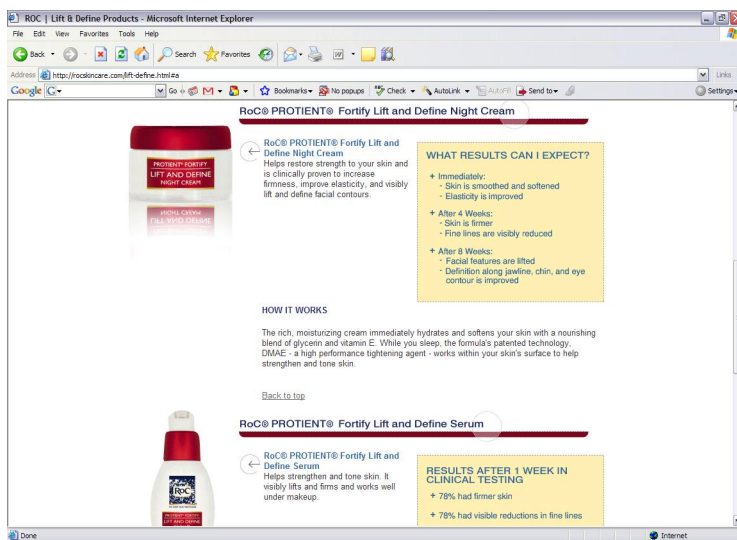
ROC | Lift & Define Products - Microsoft Internet Explorer

File Edit View Favorites Tools Help

Back Search Favorites

Address http://rocskincare.com/lift-define.html#a

Links

Google G- Go Bookmarks No popups Check AutoLink AutoFill Send to Settings

RoC® PROTIENT® Fortify Lift and Define Night Cream

PROTIENT® FORTIFY LIFT AND DEFINE NIGHT CREAM

RoC® PROTIENT® Fortify Lift and Define Night Cream
Helps restore strength to your skin and is clinically proven to increase firmness, improve elasticity, and visibly lift and define facial contours.

WHAT RESULTS CAN I EXPECT?

+ Immediately:
· Skin is smoothed and softened
· Elasticity is improved

+ After 4 Weeks:
· Skin is firmer
· Fine lines are visibly reduced

+ After 8 Weeks:
· Facial features are lifted
· Definition along jawline, chin, and eye contour is improved

HOW IT WORKS

The rich, moisturizing cream immediately hydrates and softens your skin with a nourishing blend of glycerin and vitamin E. While you sleep, the formula's patented technology, DMAE - a high performance tightening agent - works within your skin's surface to help strengthen and tone skin.

Back to top

RoC® PROTIENT® Fortify Lift and Define Serum

RoC

PROTIENT® FORTIFY LIFT AND DEFINE

RoC® PROTIENT® Fortify Lift and Define Serum
Helps strengthen and tone skin. It visibly lifts and firms and works well under makeup.

RESULTS AFTER 1 WEEK IN CLINICAL TESTING

+ 78% had firmer skin

+ 78% had visible reductions in fine lines

Done

Internet